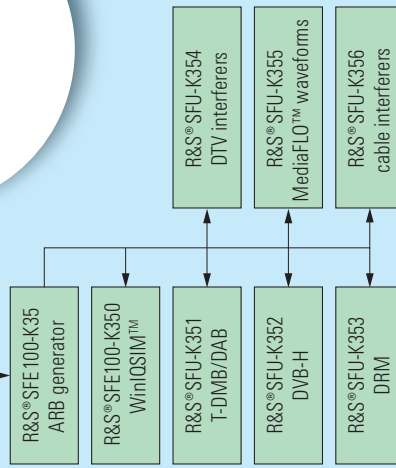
R&S®SFE100-K35
ARB generator

R&S®SFE100-K350
WinIQSIM™

R&S®SFU-K351
T-DMB/DAB

R&S®SFU-K352
DVB-H

R&S®SFU-K353
DRM

R&S®SFU-K354
DTV interferers

R&S®SFU-K355
MediaFLO™ waveforms

R&S®SFU-K356
cable interferers